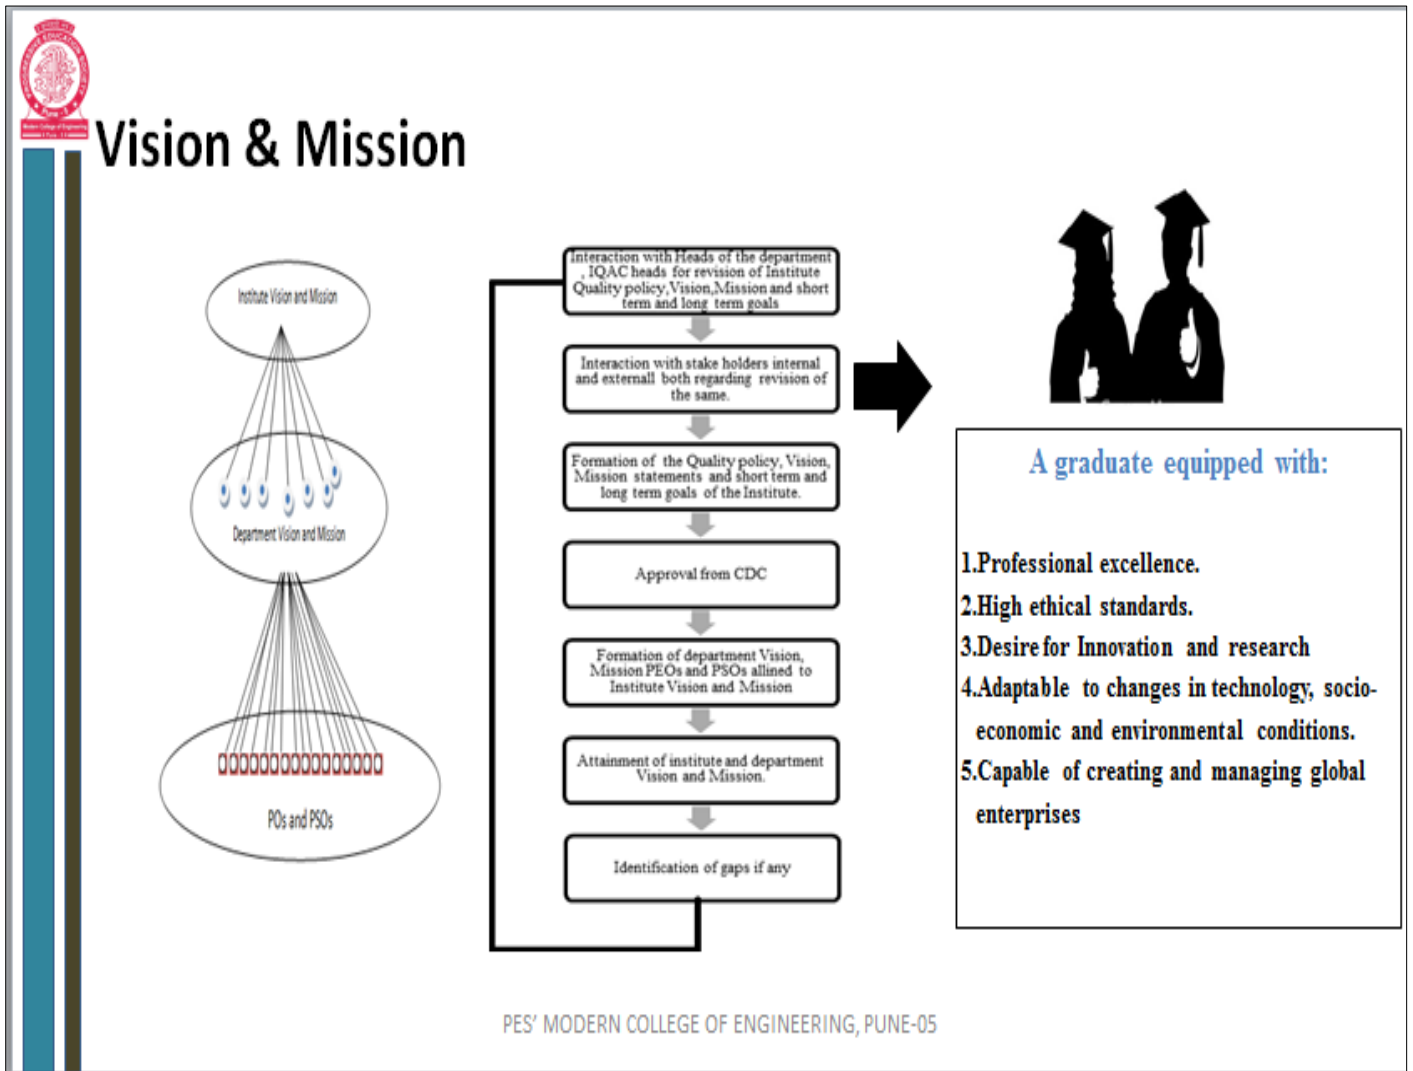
Vision & Mission

Institute Vision and Mission

Department Vision and Mission

POs and PSOs

Interaction with Heads of the department , IQAC heads for revision of Institute Quality policy,Vision,Mission and short term and long term goals

Interaction with stake holders internal and externall both regarding revision of the same.

Formation of the Quality policy, Vision, Mission statements and short term and long term goals of the Institute.

Approval from CDC

Formation of department Vision, Mission PEOs and PSOs allined to Institute Vision and Mission

Attainment of institute and department Vision and Mission.

Identification of gaps if any

A graduate equipped with:

1.Professional excellence.
2.High ethical standards.
3.Desire for Innovation and research
4.Adaptable to changes in technology, socio-economic and environmental conditions.
5.Capable of creating and managing global enterprises

PES' MODERN COLLEGE OF ENGINEERING, PUNE-05